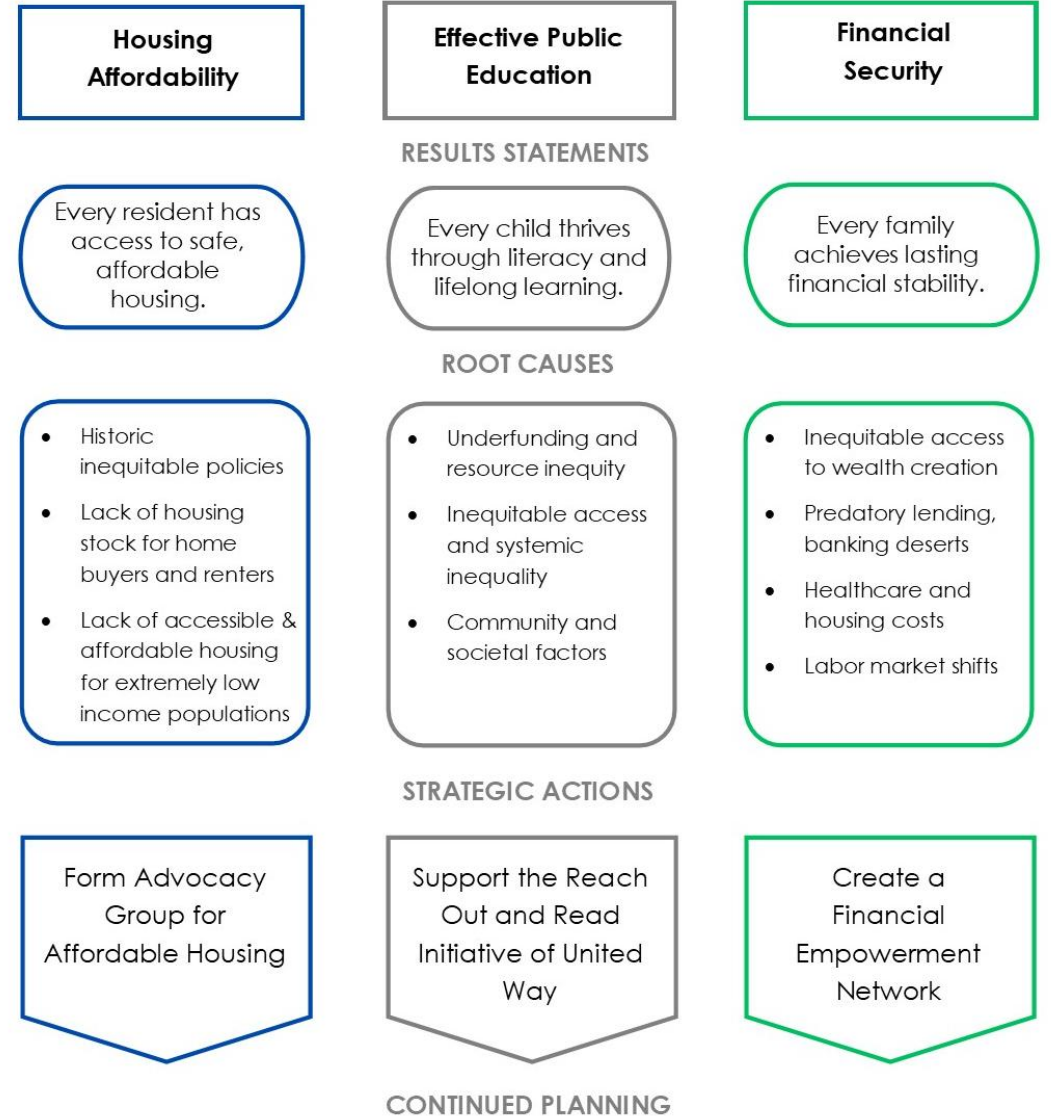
Housing Affordability

Effective Public Education

Financial Security

RESULTS STATEMENTS

Every resident has access to safe, affordable housing.

Every child thrives through literacy and lifelong learning.

Every family achieves lasting financial stability.

ROOT CAUSES

- Historic inequitable policies
- Lack of housing stock for home buyers and renters
- Lack of accessible & affordable housing for extremely low income populations

- Underfunding and resource inequity
- Inequitable access and systemic inequality
- Community and societal factors

- Inequitable access to wealth creation
- Predatory lending, banking deserts
- Healthcare and housing costs
- Labor market shifts

STRATEGIC ACTIONS

Form Advocacy Group for Affordable Housing

Support the Reach Out and Read Initiative of United Way

Create a Financial Empowerment Network

CONTINUED PLANNING